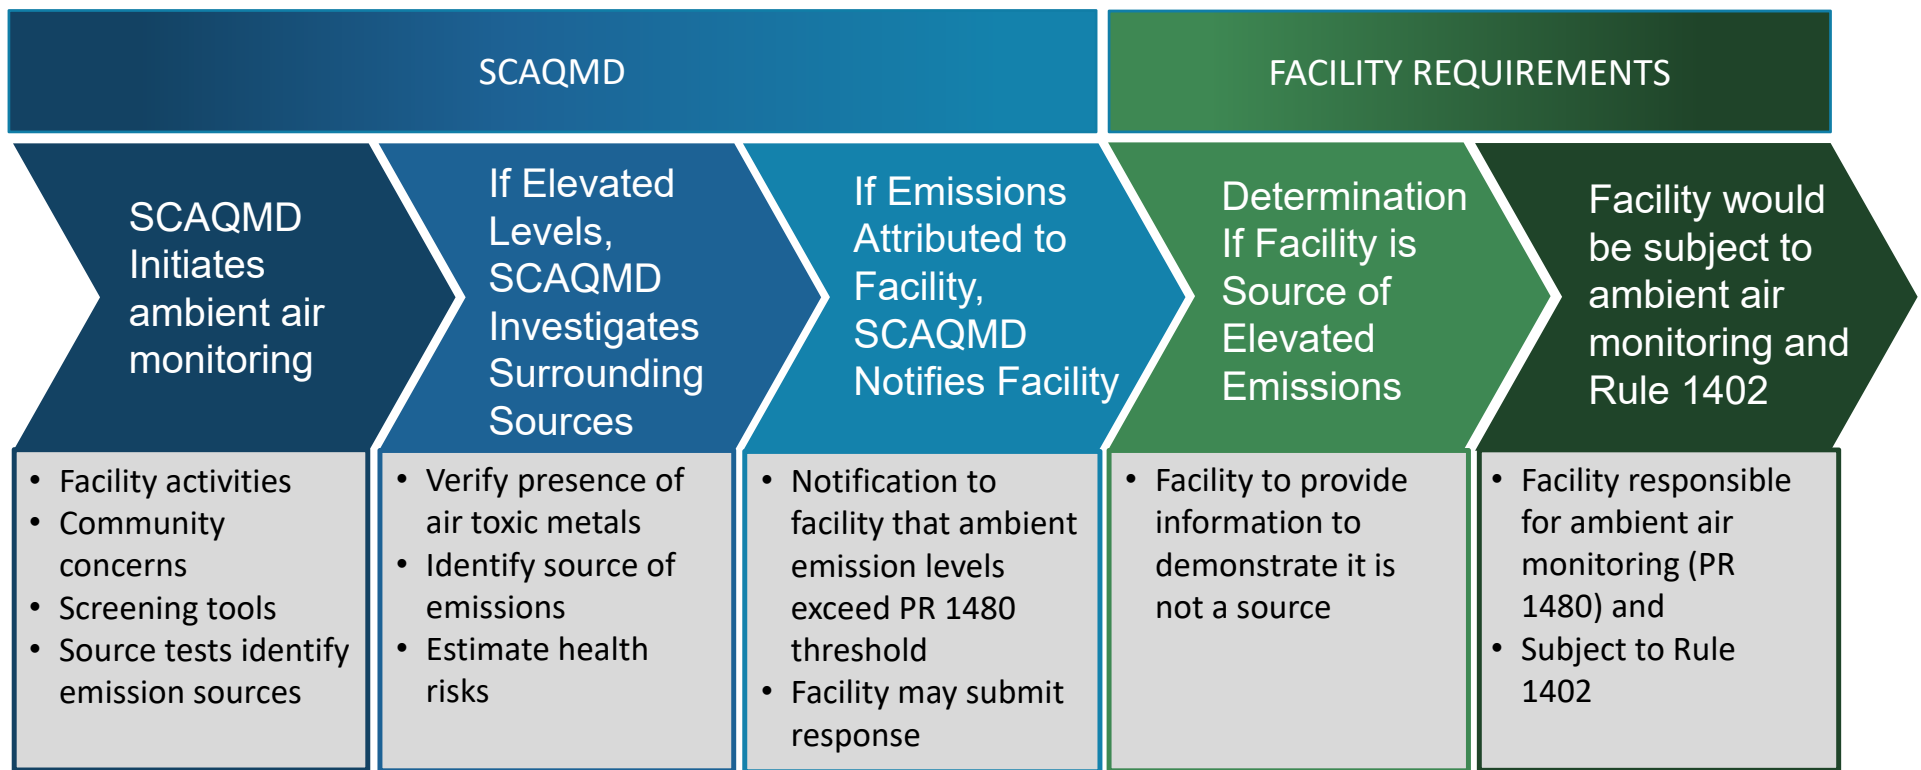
SCAQMD

FACILITY REQUIREMENTS

SCAQMD Initiates ambient air monitoring

If Elevated Levels, SCAQMD Investigates Surrounding Sources

If Emissions Attributed to Facility, SCAQMD Notifies Facility

Determination If Facility is Source of Elevated Emissions

Facility would be subject to ambient air monitoring and Rule 1402

- Facility activities
- Community concerns
- Screening tools
- Source tests identify emission sources

- Verify presence of air toxic metals
- Identify source of emissions
- Estimate health risks

- Notification to facility that ambient emission levels exceed PR 1480 threshold
- Facility may submit response

- Facility to provide information to demonstrate it is not a source

- Facility responsible for ambient air monitoring (PR 1480) and
- Subject to Rule 1402